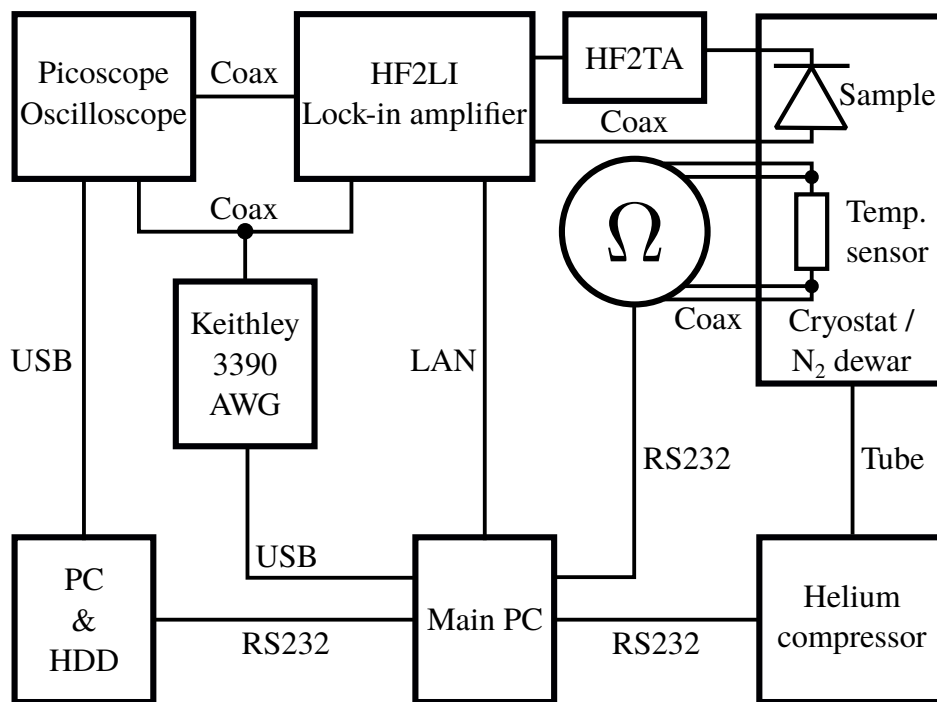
Picoscope Oscilloscope

Coax

HF2LI Lock-in amplifier

HF2TA

Sample

Coax

Coax

$\Omega$

Temp. sensor

Keithley 3390 AWG

Coax

Cryostat / $N_2$ dewar

USB

LAN

RS232

Tube

USB

PC & HDD

RS232

Main PC

RS232

Helium compressor